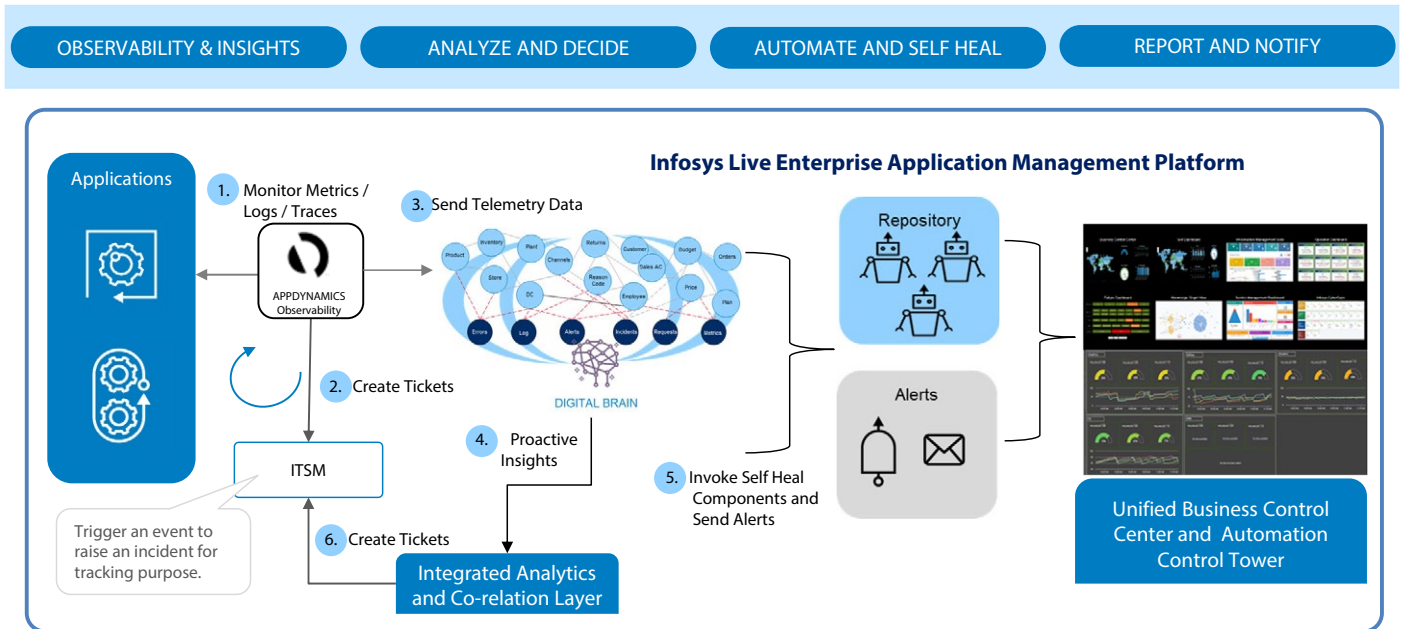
OBSERVABILITY & INSIGHTS
ANALYZE AND DECIDE
AUTOMATE AND SELF HEAL
REPORT AND NOTIFY

Infosys Live Enterprise Application Management Platform

Applications

1. Monitor Metrics / Logs / Traces

APPDYNAMICS Observability

3. Send Telemetry Data

Product
Inventory
Plant
Returns
Customer
Budget
Orders
Store
Channels
Reason Code
Sales AC
DC
Employee
Price
Plan
Errors
Log
Alerts
Incidents
Requests
Metrics

DIGITAL BRAIN

Repository

Alerts

2. Create Tickets

ITSM

Trigger an event to raise an incident for tracking purpose.

4. Proactive Insights

5. Invoke Self Heal Components and Send Alerts

6. Create Tickets

Integrated Analytics and Co-relation Layer

Unified Business Control Center and Automation Control Tower